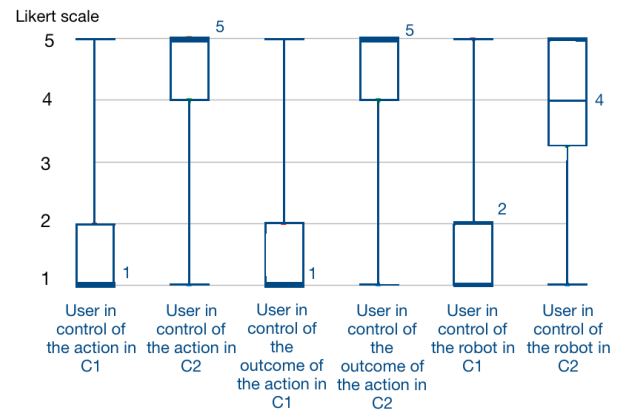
Likert scale

5
4
3
2
1

1
5
1
5
2
4

User in control of the action in C1

User in control of the action in C2

User in control of the outcome of the action in C1

User in control of the outcome of the action in C2

User in control of the robot in C1

User in control of the robot in C2